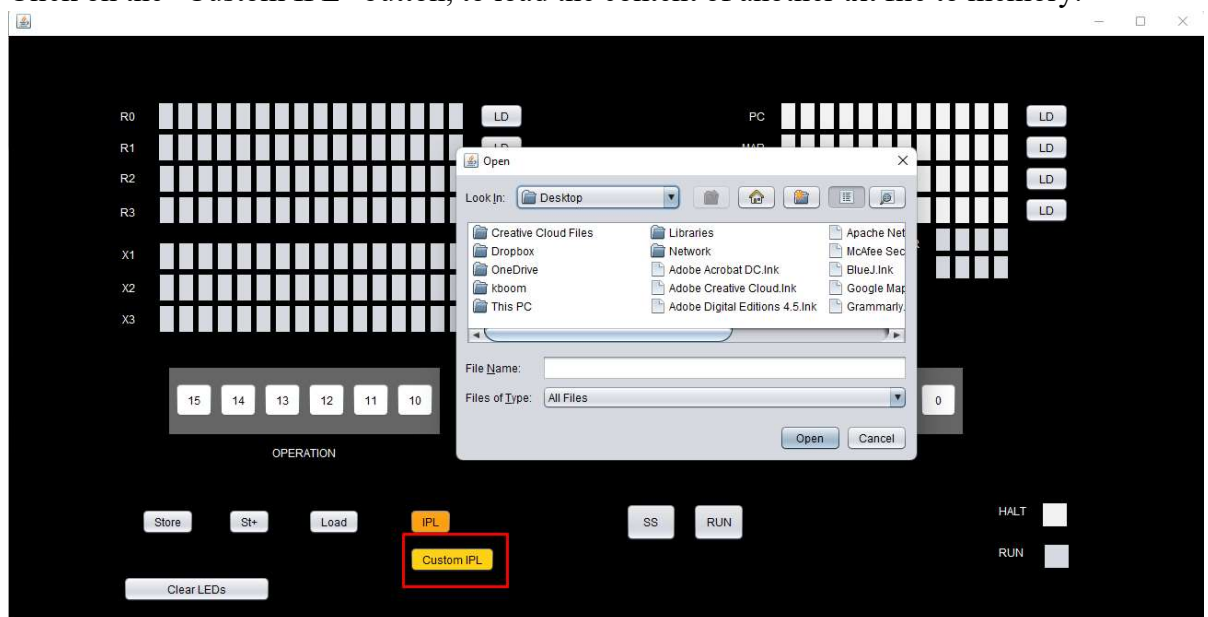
R0
LD
PC
LD
R1
LD
MAR
LD
R2
LD
R3
LD
X1
X2
X3

Open
Look In: Desktop
Creative Cloud Files
Dropbox
OneDrive
kboom
This PC
Libraries
Network
Adobe Acrobat DC.lnk
Adobe Creative Cloud.lnk
Adobe Digital Editions 4.5.lnk
Apache Net
McAfee Sec
BlueJ.lnk
Google Map
Grammarly
File Name:
Files of Type: All Files
Open
Cancel

15 14 13 12 11 10
0
OPERATION

Store
St+
Load
IPL
Custom IPL
SS
RUN
HALT
RUN
Clear LEDs